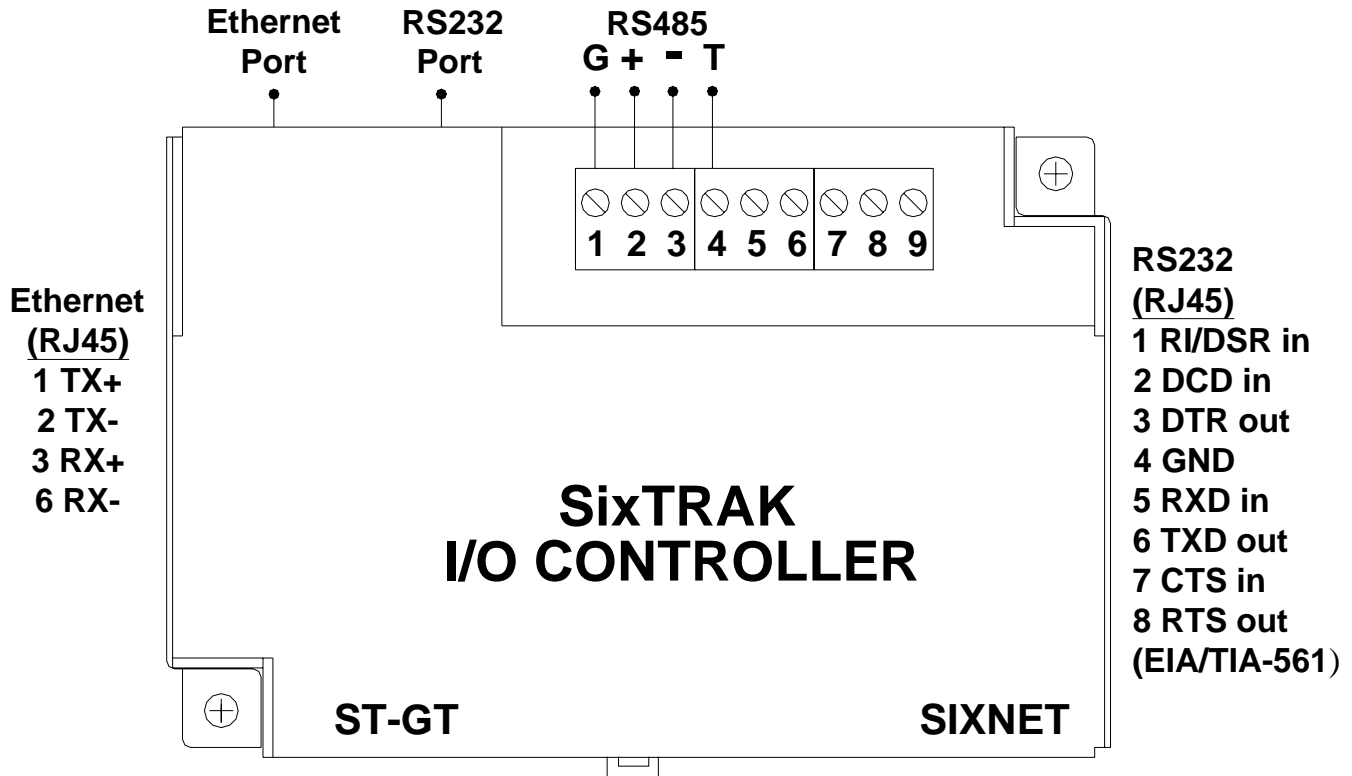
Ethernet Port

RS232 Port

RS485
G + - T

1 2 3 4 5 6 7 8 9

Ethernet
(RJ45)
1 TX+
2 TX-
3 RX+
6 RX-

RS232
(RJ45)
1 RI/DSR in
2 DCD in
3 DTR out
4 GND
5 RXD in
6 TXD out
7 CTS in
8 RTS out
(EIA/TIA-561)

SixTRAK
I/O CONTROLLER

ST-GT

SIXNET